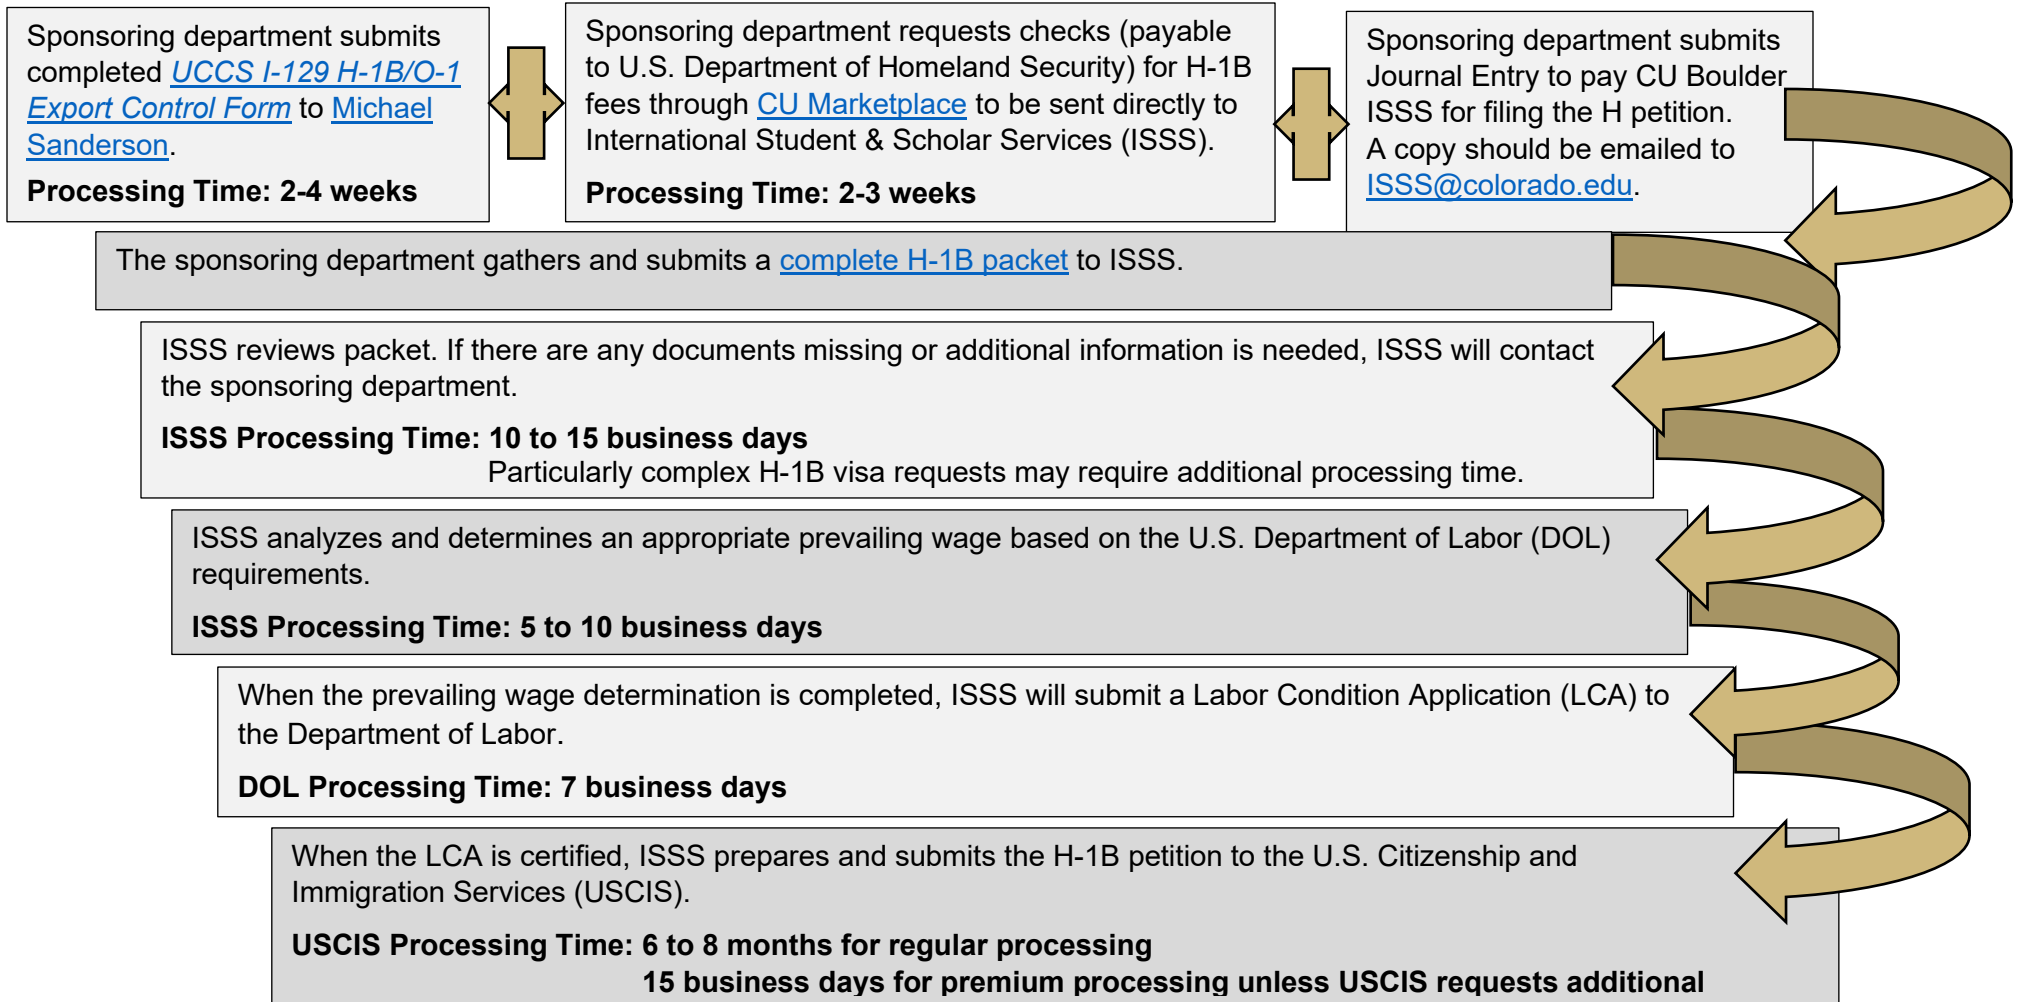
Sponsoring department submits completed UCCS I-129 H-1B/O-1 Export Control Form to Michael Sanderson.

**Processing Time: 2-4 weeks**

Sponsoring department requests checks (payable to U.S. Department of Homeland Security) for H-1B fees through CU Marketplace to be sent directly to International Student & Scholar Services (ISSS).

**Processing Time: 2-3 weeks**

Sponsoring department submits Journal Entry to pay CU Boulder ISSS for filing the H petition. A copy should be emailed to ISSS@colorado.edu.

The sponsoring department gathers and submits a complete H-1B packet to ISSS.

ISSS reviews packet. If there are any documents missing or additional information is needed, ISSS will contact the sponsoring department.

**ISSS Processing Time: 10 to 15 business days**
Particularly complex H-1B visa requests may require additional processing time.

ISSS analyzes and determines an appropriate prevailing wage based on the U.S. Department of Labor (DOL) requirements.

**ISSS Processing Time: 5 to 10 business days**

When the prevailing wage determination is completed, ISSS will submit a Labor Condition Application (LCA) to the Department of Labor.

**DOL Processing Time: 7 business days**

When the LCA is certified, ISSS prepares and submits the H-1B petition to the U.S. Citizenship and Immigration Services (USCIS).

**USCIS Processing Time: 6 to 8 months for regular processing**
**15 business days for premium processing unless USCIS requests additional**